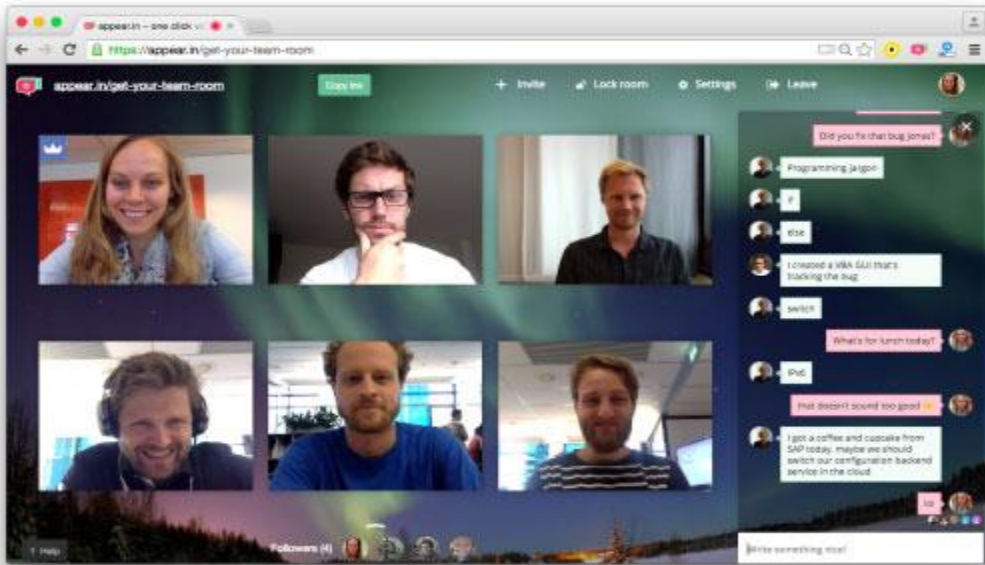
appear.in – one click v

https://appear.in/get-your-team-room

appear.in/get-your-team-room

Copy link

+ Invite

Lock room

Settings

Leave

Did you fix that bug Jonas?

Programming jargon

if

else

I created a VBA GUI that's tracking the bug

switch

What's for lunch today?

IPv6

that doesn't sound too good

I got a coffee and cupcake from SAP today, maybe we should switch our configuration backend service in the cloud

lol

Followers (4)

? Help

Write something nice!